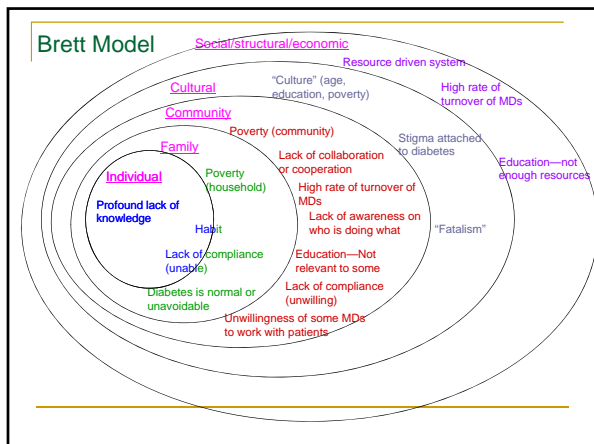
Brett Model

Social/structural/economic

Resource driven system

High rate of turnover of MDs

Education—not enough resources

Cultural

"Culture" (age, education, poverty)

Stigma attached to diabetes

"Fatalism"

Community

Poverty (community)

Lack of collaboration or cooperation

High rate of turnover of MDs

Lack of awareness on who is doing what

Education—Not relevant to some

Lack of compliance (unwilling)

Unwillingness of some MDs to work with patients

Family

Poverty (household)

Diabetes is normal or unavoidable

Individual

Profound lack of knowledge

Habit

Lack of compliance (unable)